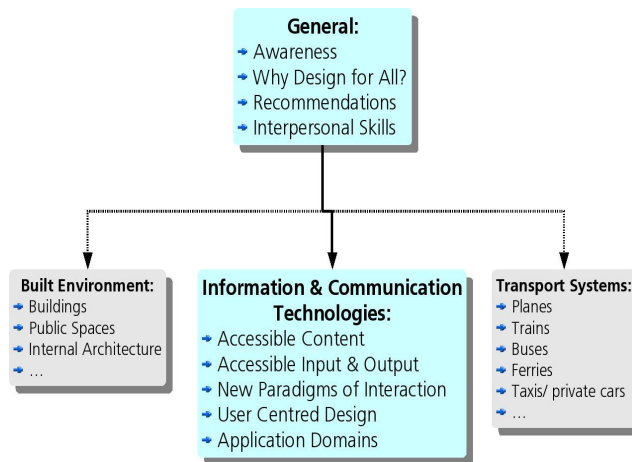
General:
- Awareness
- Why Design for All?
- Recommendations
- Interpersonal Skills

Built Environment:
- Buildings
- Public Spaces
- Internal Architecture
- …

Information & Communication Technologies:
- Accessible Content
- Accessible Input & Output
- New Paradigms of Interaction
- User Centred Design
- Application Domains

Transport Systems:
- Planes
- Trains
- Buses
- Ferries
- Taxis/ private cars
- …